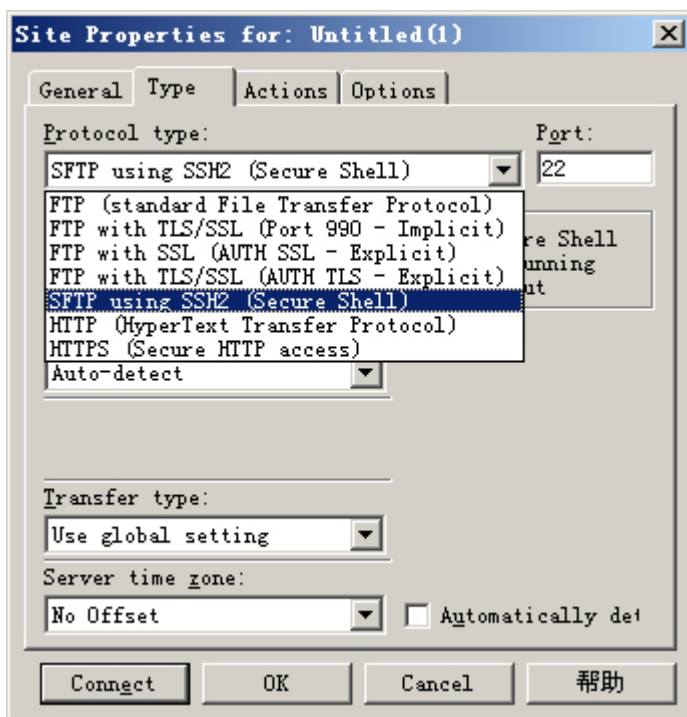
Site Properties for: Untitled(1)

General | Type | Actions | Options

Protocol type:

SFTP using SSH2 (Secure Shell)

Port:

22

FTP (standard File Transfer Protocol)
FTP with TLS/SSL (Port 990 - Implicit)
FTP with SSL (AUTH SSL - Explicit)
FTP with TLS/SSL (AUTH TLS - Explicit)
SFTP using SSH2 (Secure Shell)
HTTP (HyperText Transfer Protocol)
HTTPS (Secure HTTP access)

re Shell
unning
ut

Auto-detect

Transfer type:

Use global setting

Server time zone:

No Offset

Automatically de

Connect | OK | Cancel | 帮助